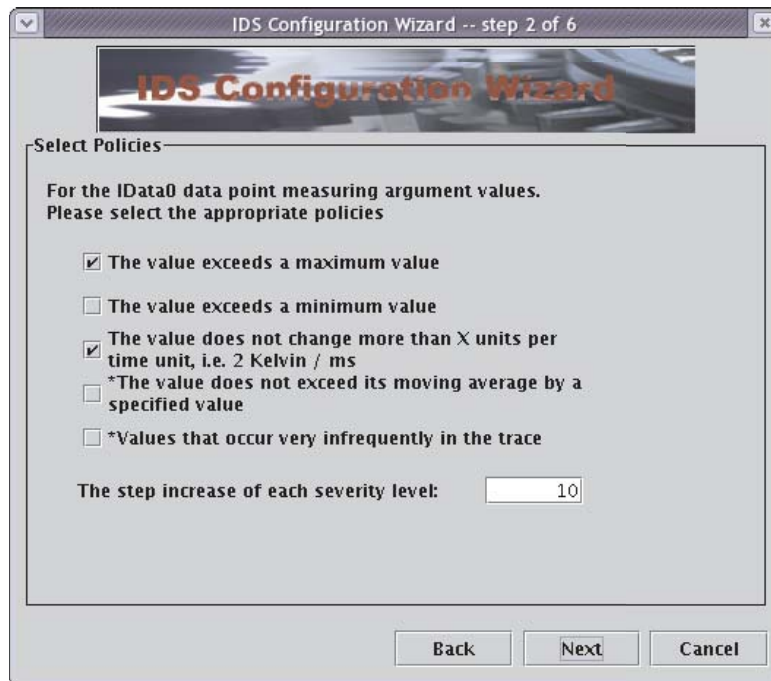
IDS Configuration Wizard -- step 2 of 6

IDS Configuration Wizard

Select Policies

For the IData0 data point measuring argument values.
Please select the appropriate policies

☑ The value exceeds a maximum value

☐ The value exceeds a minimum value

☑ The value does not change more than X units per time unit, i.e. 2 Kelvin / ms

☐ *The value does not exceed its moving average by a specified value

☐ *Values that occur very infrequently in the trace

The step increase of each severity level: 10

Back Next Cancel